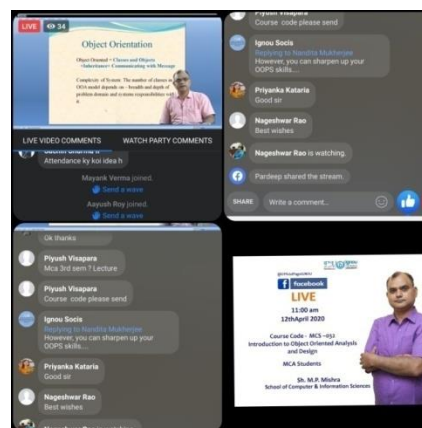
LIVE 34

Object Orientation

Object Oriented = Classes and Objects +Inheritance+ Communicating with Message

Complexity of System: The number of classes in OOA model depends on - breadth and depth of problem domain and systems responsibilities with a

LIVE VIDEO COMMENTS WATCH PARTY COMMENTS

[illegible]
Attendance ka koi idea h

Mayank Verma joined.
Send a wave

Aayush Roy joined.
Send a wave

Piyush Visapara
Course code please send

Ignou Socis
Replying to Nandita Mukherjee
However, you can sharpen up your OOPS skills...

Priyanka Kataria
Good sir

Nageshwar Rao
Best wishes

Nageshwar Rao is watching.

Pardeep shared the stream.

SHARE Write a comment...

Ok thanks

Piyush Visapara
Mca 3rd sem ? Lecture

Piyush Visapara
Course code please send

Ignou Socis
Replying to Nandita Mukherjee
However, you can sharpen up your OOPS skills...

Priyanka Kataria
Good sir

Nageshwar Rao
Best wishes

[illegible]

facebook
LIVE
11:00 am
12thApril 2020
Course Code - MCS - 051
Introduction to Object Oriented Analysis and Design
MCA Students
Sh. M.P. Mishra
School of Computer & Information Sciences